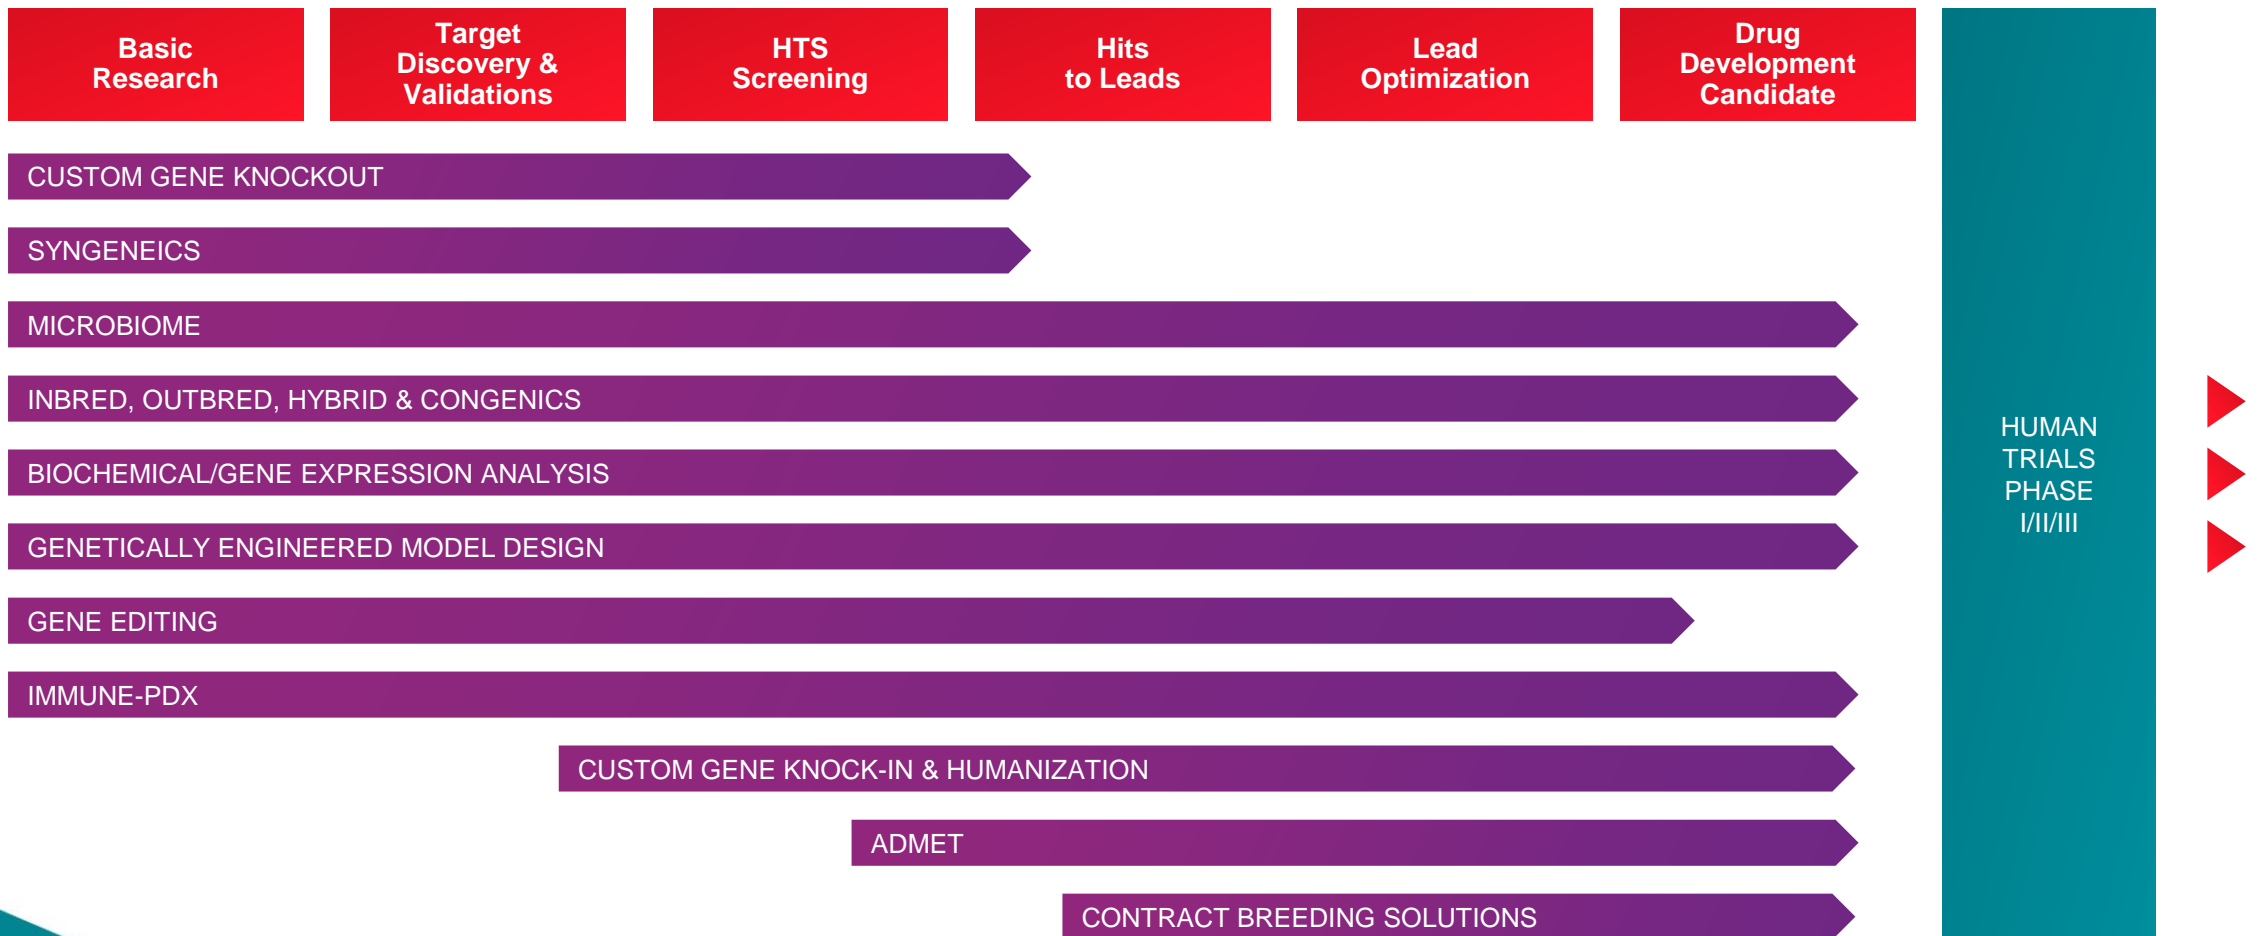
Basic Research

Target Discovery & Validations

HTS Screening

Hits to Leads

Lead Optimization

Drug Development Candidate

HUMAN TRIALS PHASE I/II/III

CUSTOM GENE KNOCKOUT

SYNGENEICS

MICROBIOME

INBRED, OUTBRED, HYBRID & CONGENICS

BIOCHEMICAL/GENE EXPRESSION ANALYSIS

GENETICALLY ENGINEERED MODEL DESIGN

GENE EDITING

IMMUNE-PDX

CUSTOM GENE KNOCK-IN & HUMANIZATION

ADMET

CONTRACT BREEDING SOLUTIONS